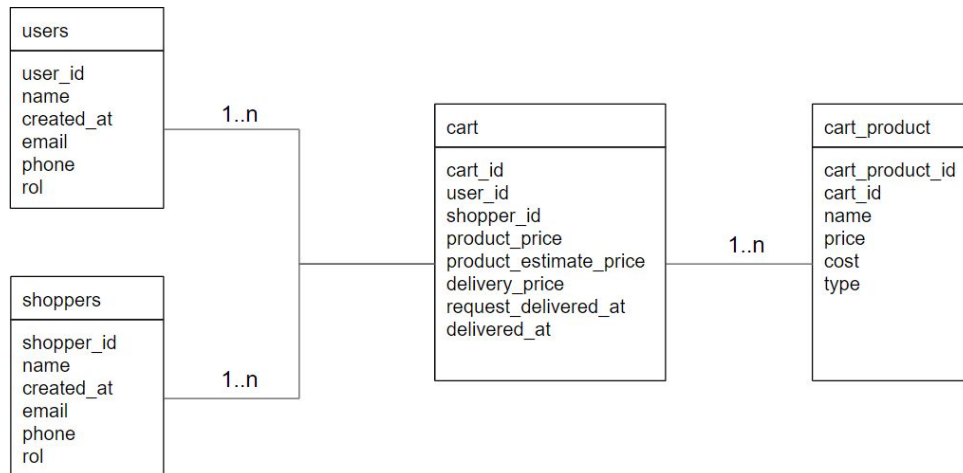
users

user_id
name
created_at
email
phone
rol

1..n

shoppers

shopper_id
name
created_at
email
phone
rol

1..n

cart

cart_id
user_id
shopper_id
product_price
product_estimate_price
delivery_price
request_delivered_at
delivered_at

1..n

cart_product

cart_product_id
cart_id
name
price
cost
type